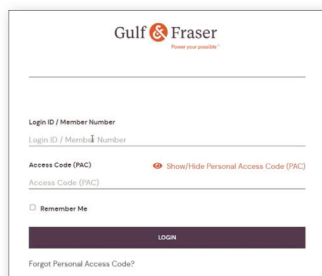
Gulf & Fraser
Power your possible.™

Login ID / Member Number
Login ID / Member Number

Access Code (PAC)
Show/Hide Personal Access Code (PAC)
Access Code (PAC)

Remember Me

LOGIN

Forgot Personal Access Code?